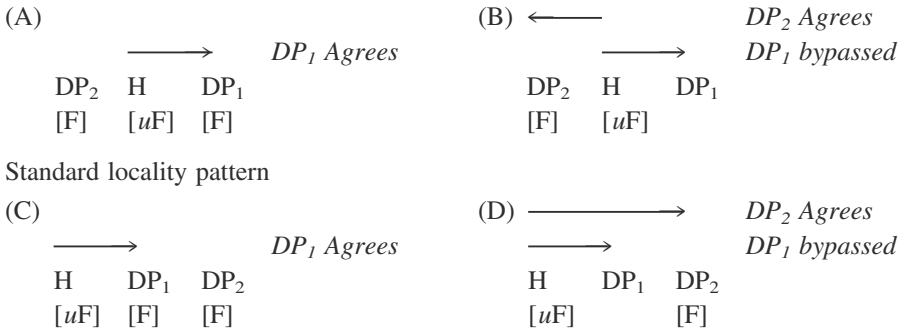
(A)

$\longrightarrow$ *DP₁ Agrees*

DP₂ H DP₁
[F] [*u*F] [F]

(B) $\longleftarrow$ *DP₂ Agrees*

$\longrightarrow$ *DP₁ bypassed*

DP₂ H DP₁
[F] [*u*F]

Standard locality pattern

(C)

$\longrightarrow$ *DP₁ Agrees*

H DP₁ DP₂
[*u*F] [F] [F]

(D) $\longrightarrow$ *DP₂ Agrees*

$\longrightarrow$ *DP₁ bypassed*

H DP₁ DP₂
[*u*F] [F]